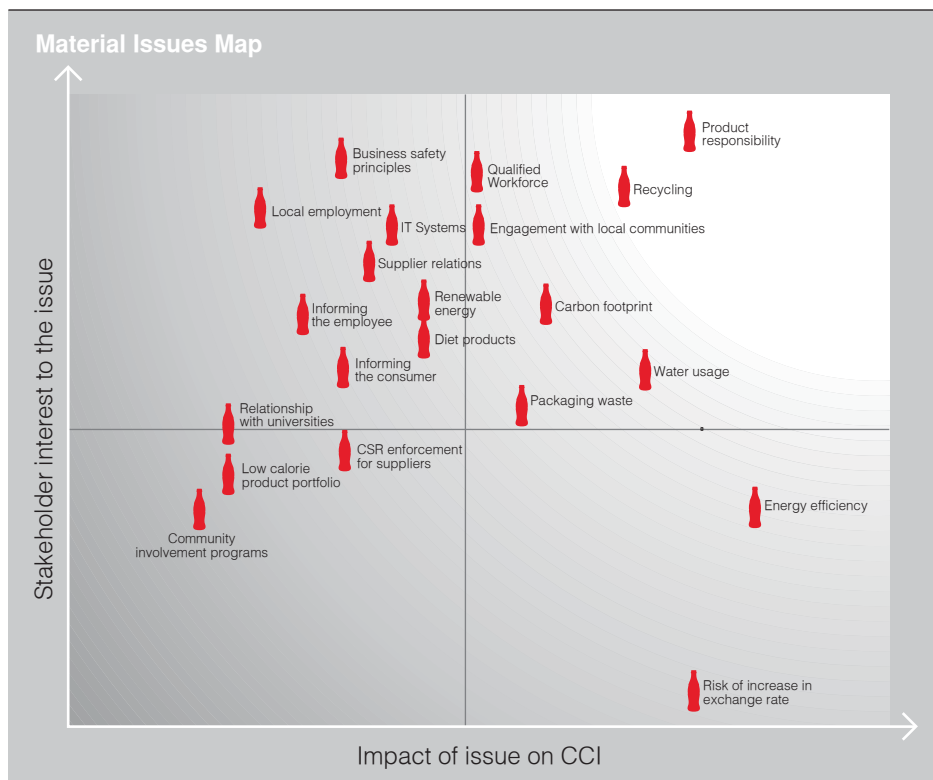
Material Issues Map

Stakeholder interest to the issue

Product responsibility

Business safety principles

Qualified Workforce

Recycling

Local employment

IT Systems

Engagement with local communities

Supplier relations

Informing the employee

Renewable energy

Carbon footprint

Diet products

Informing the consumer

Water usage

Packaging waste

Relationship with universities

CSR enforcement for suppliers

Low calorie product portfolio

Energy efficiency

Community involvement programs

Risk of increase in exchange rate

Impact of issue on CCI